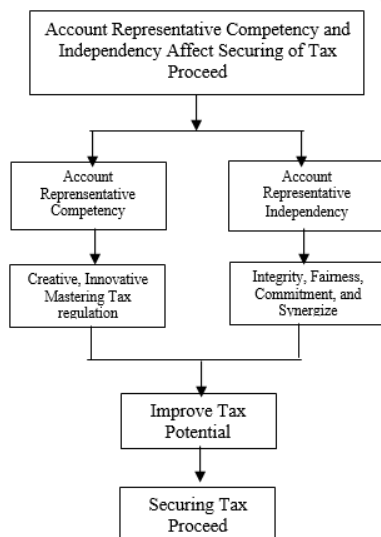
Account Representative Competency and Independency Affect Securing of Tax Proceed

Account Reprensentative Competency

Account Representative Independency

Creative, Innovative Mastering Tax regulation

Integrity, Fairness, Commitment, and Synergize

Improve Tax Potential

Securing Tax Proceed